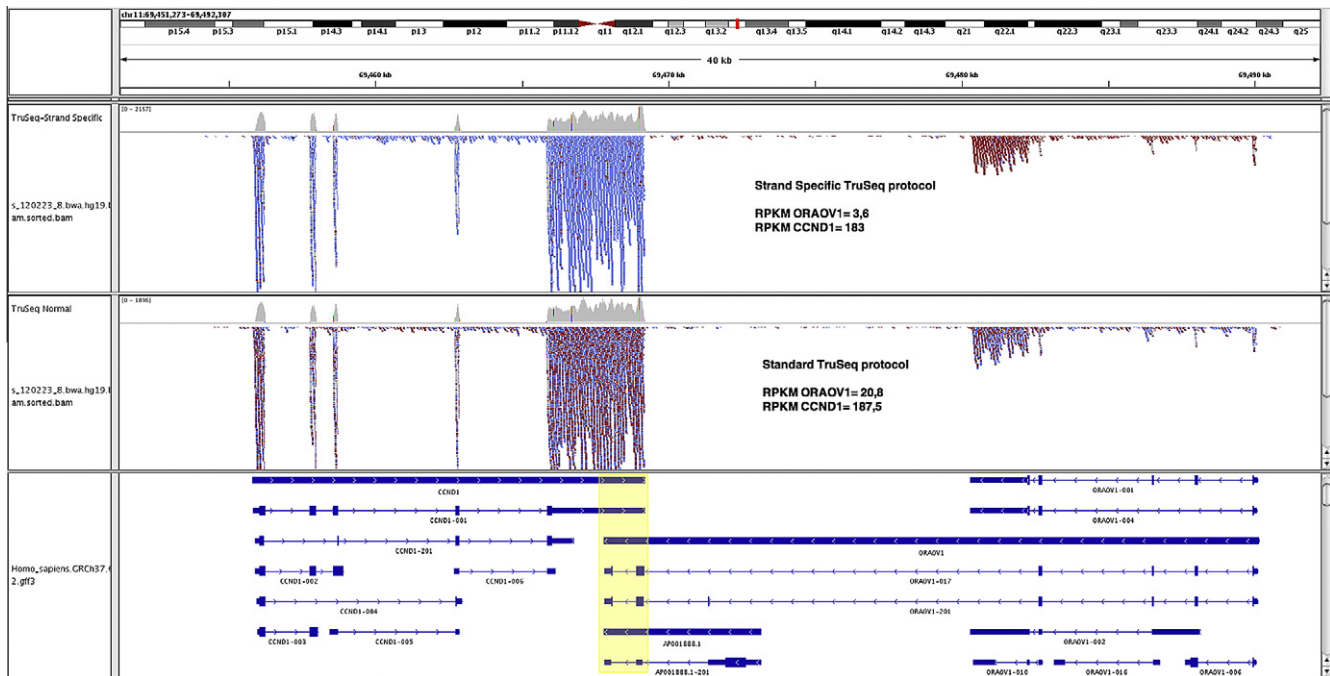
chr11:69,451,273-69,492,307

p15.4 p15.3 p15.1 p14.3 p14.1 p13 p12 p11.2 p11.12 q11 q12.1 q12.3 q13.2 q13.4 q13.5 q14.1 q14.2 q14.3 q21 q22.1 q22.3 q23.1 q23.3 q24.1 q24.2 q24.3 q25

40 kb

69,460 kb 69,470 kb 69,480 kb 69,490 kb

TruSeq-Strand Specific

[0 - 2157]

s_120223_8.bwa.hg19.bam.sorted.bam

Strand Specific TruSeq protocol

RPKM ORAOV1= 3,6
RPKM CCND1= 183

TruSeq Normal

[0 - 1896]

s_120223_8.bwa.hg19.bam.sorted.bam

Standard TruSeq protocol

RPKM ORAOV1= 20,8
RPKM CCND1= 187,5

Homo_sapiens.GRCh37.62.gff3

CCND1

ORAOV1-001

CCND1-001

ORAOV1-004

CCND1-201

ORAOV1

CCND1-002

CCND1-006

ORAOV1-017

CCND1-004

ORAOV1-201

CCND1-003

CCND1-005

AP001888.1

ORAOV1-002

AP001888.1-201

ORAOV1-010

ORAOV1-016

ORAOV1-006